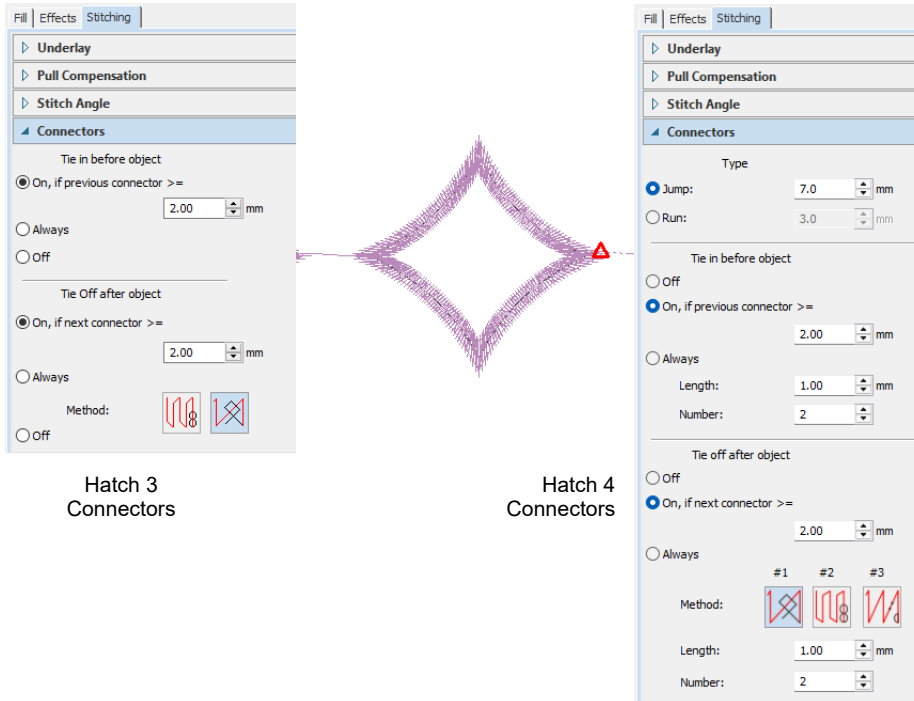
Fill | Effects | Stitching

Underlay

Pull Compensation

Stitch Angle

Connectors

Tie in before object

On, if previous connector >=

2.00 mm

Always

Off

Tie Off after object

On, if next connector >=

2.00 mm

Always

Method:

Off

Hatch 3 Connectors

Fill | Effects | Stitching

Underlay

Pull Compensation

Stitch Angle

Connectors

Type

Jump: 7.0 mm

Run: 3.0 mm

Tie in before object

Off

On, if previous connector >=

2.00 mm

Always

Length: 1.00 mm

Number: 2

Tie off after object

Off

On, if next connector >=

2.00 mm

Always

#1 #2 #3

Method:

Length: 1.00 mm

Number: 2

Hatch 4 Connectors